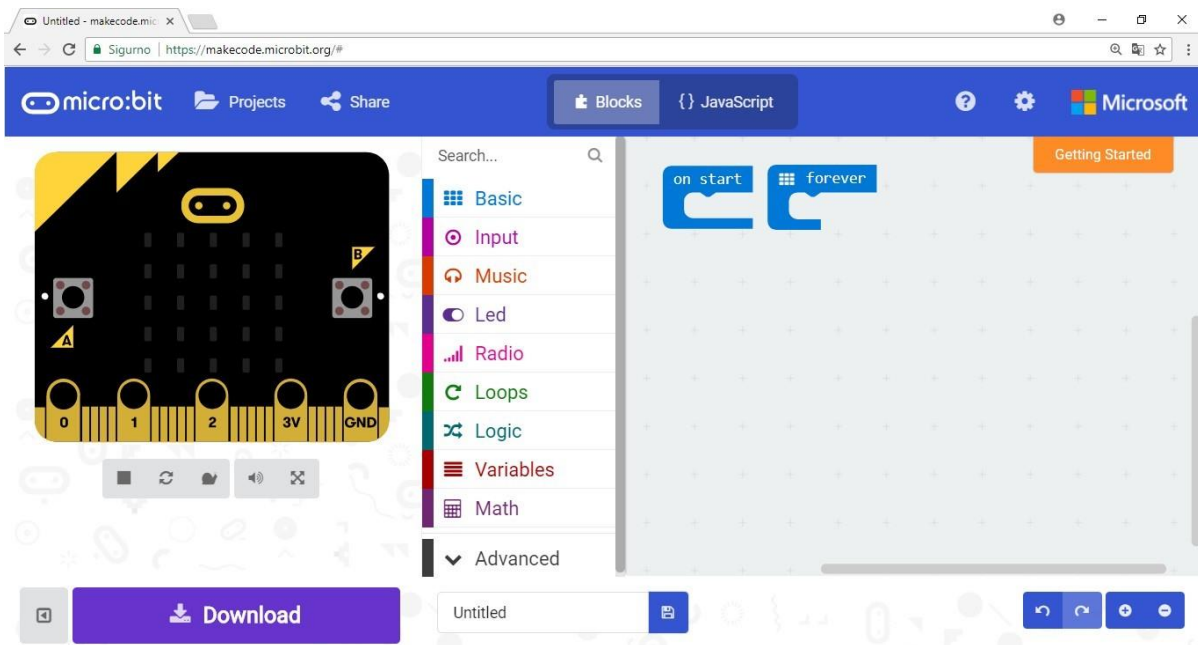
Untitled - makecode.mic ×

Sigurno | https://makecode.microbit.org/#

micro:bit Projects Share

Blocks {} JavaScript

Microsoft

Getting Started

B

A

0 1 2 3V GND

Search...

Basic
Input
Music
Led
Radio
Loops
Logic
Variables
Math

Advanced

on start

forever

Download

Untitled